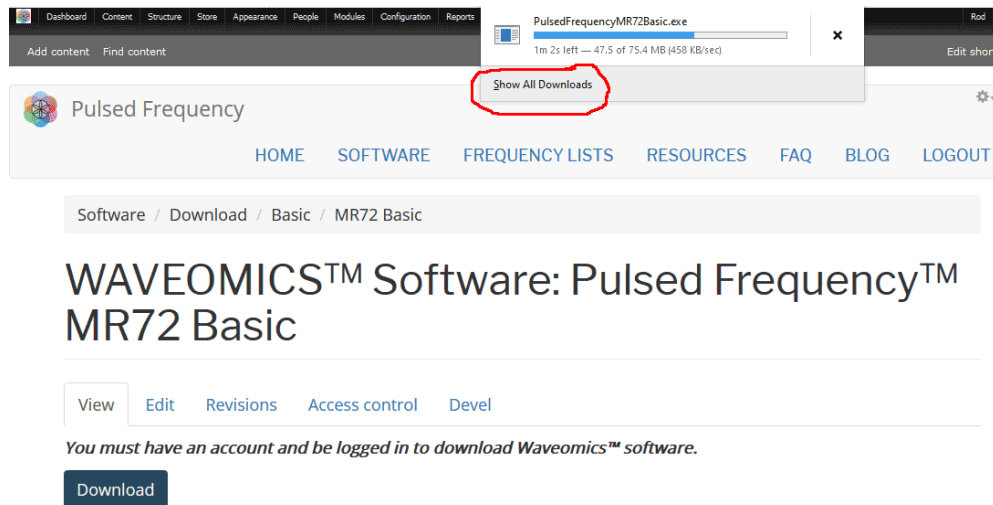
Dashboard Content Structure Store Appearance People Modules Configuration Reports

Rod

Add content Find content

Edit shor

PulsedFrequencyMR72Basic.exe

1m 2s left — 47.5 of 75.4 MB (458 KB/sec)

×

Show All Downloads

Pulsed Frequency

HOME SOFTWARE FREQUENCY LISTS RESOURCES FAQ BLOG LOGOUT

Software / Download / Basic / MR72 Basic

WAVEOMICS™ Software: Pulsed Frequency™ MR72 Basic

View Edit Revisions Access control Devel

*You must have an account and be logged in to download Waveomics™ software.*

Download